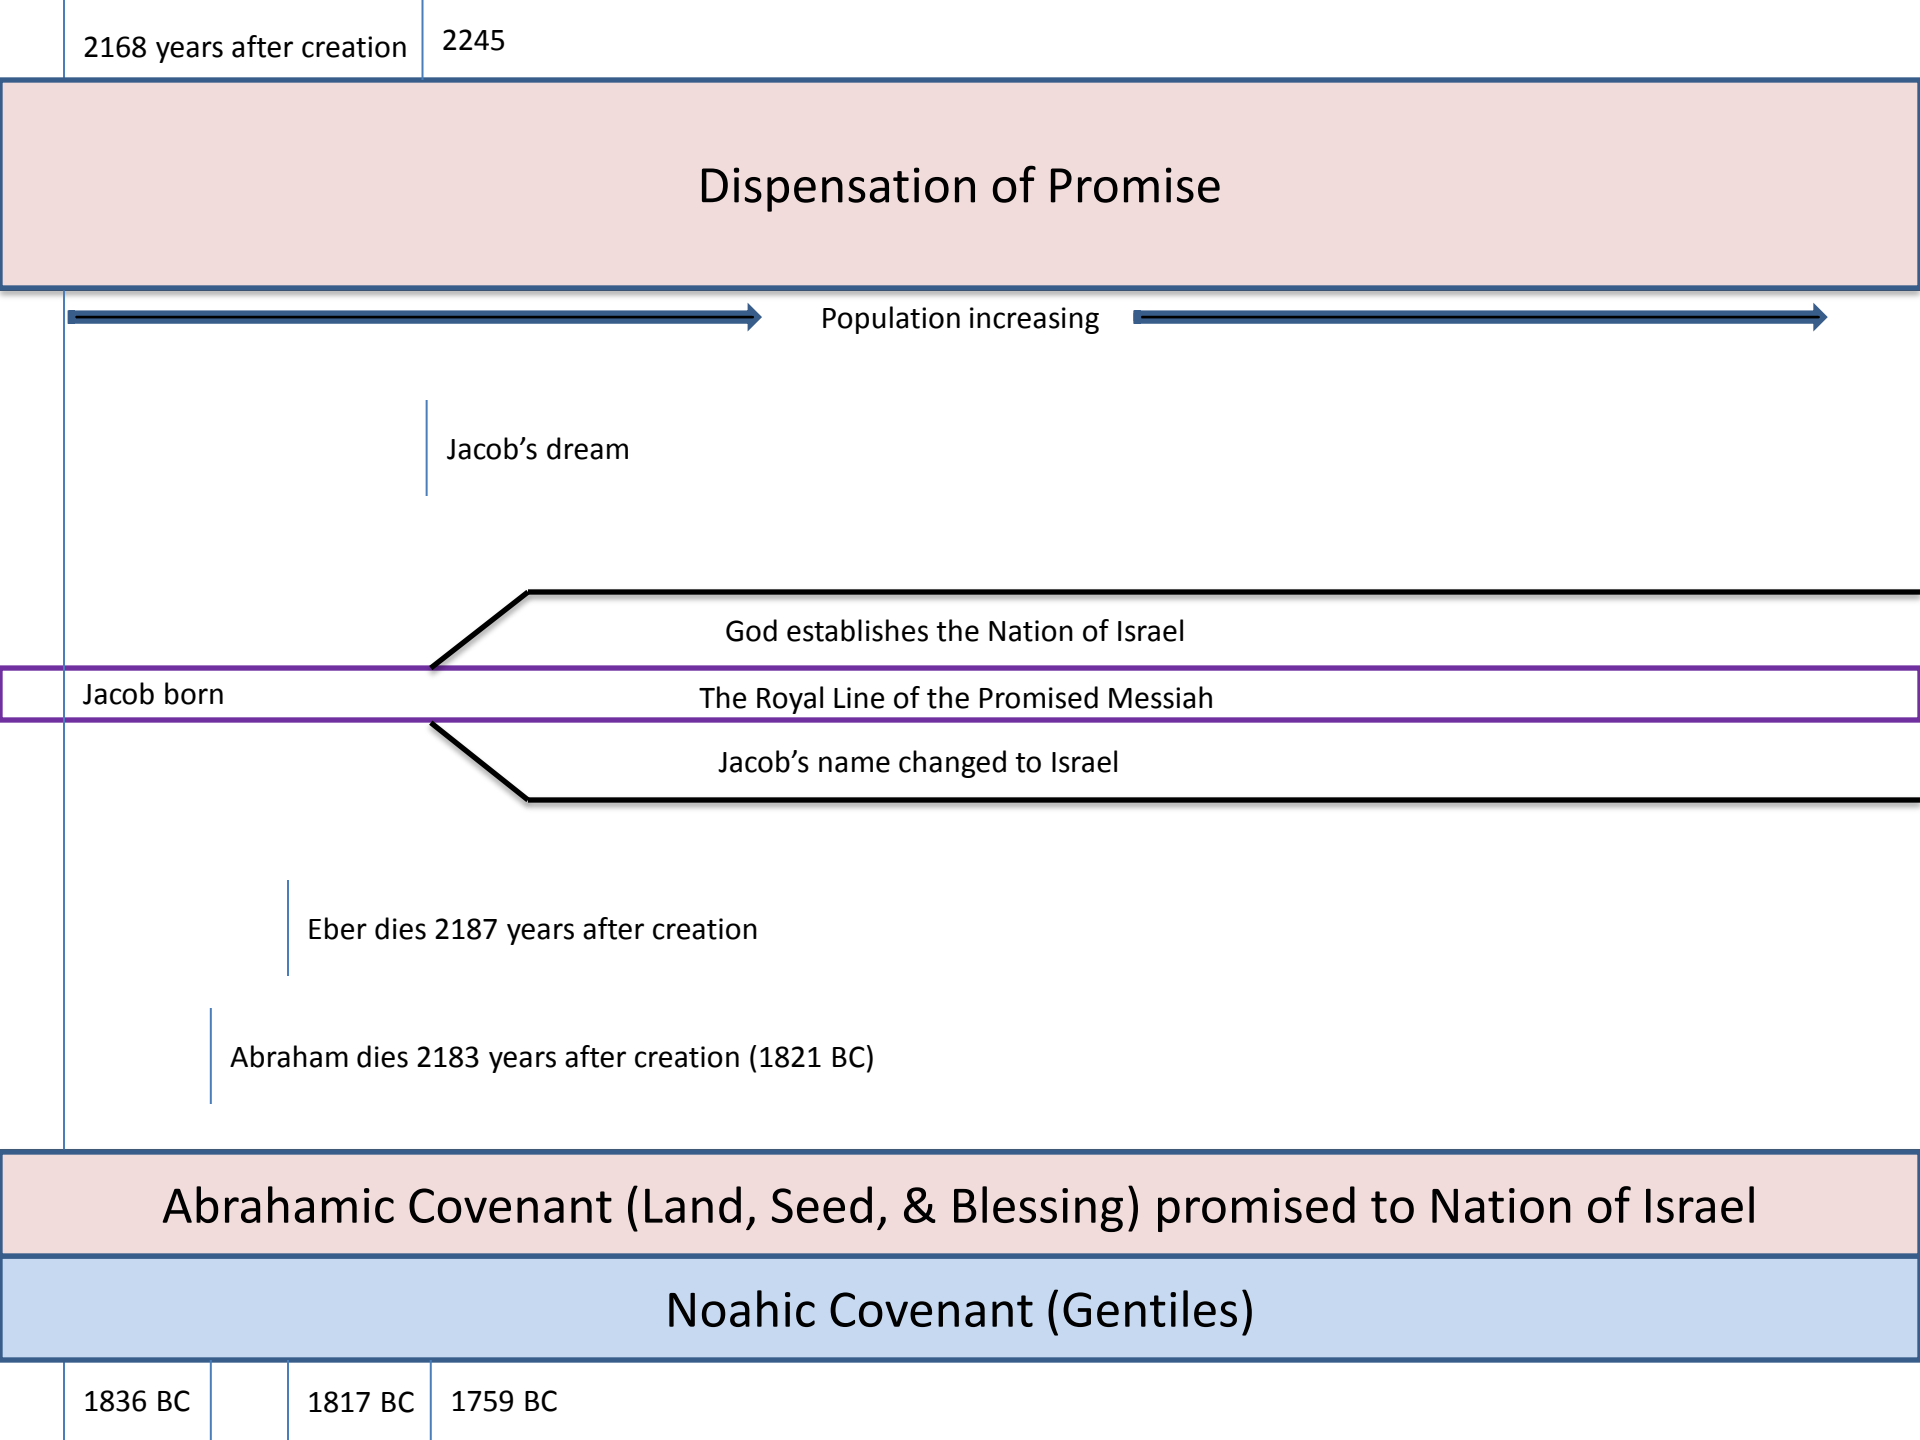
2168 years after creation

2245

Dispensation of Promise

Population increasing

Jacob’s dream

God establishes the Nation of Israel

Jacob born

The Royal Line of the Promised Messiah

Jacob’s name changed to Israel

Eber dies 2187 years after creation

Abraham dies 2183 years after creation (1821 BC)

Abrahamic Covenant (Land, Seed, & Blessing) promised to Nation of Israel

Noahic Covenant (Gentiles)

1836 BC

1817 BC

1759 BC